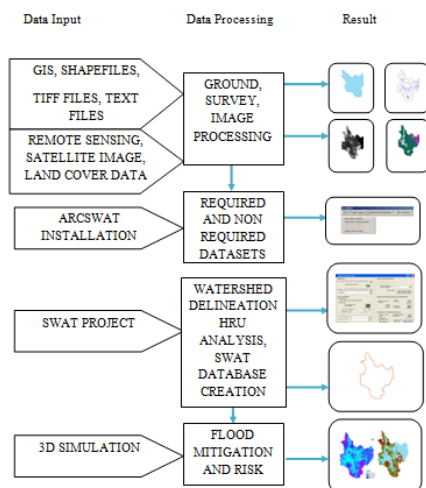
Data Input

Data Processing

Result

GIS, SHAPEFILES, TIFF FILES, TEXT FILES

REMOTE SENSING, SATELLITE IMAGE, LAND COVER DATA

GROUND, SURVEY, IMAGE PROCESSING

ARCSWAT INSTALLATION

REQUIRED AND NON REQUIRED DATASETS

SWAT PROJECT

WATERSHED DELINEATION HRU ANALYSIS, SWAT DATABASE CREATION

3D SIMULATION

FLOOD MITIGATION AND RISK